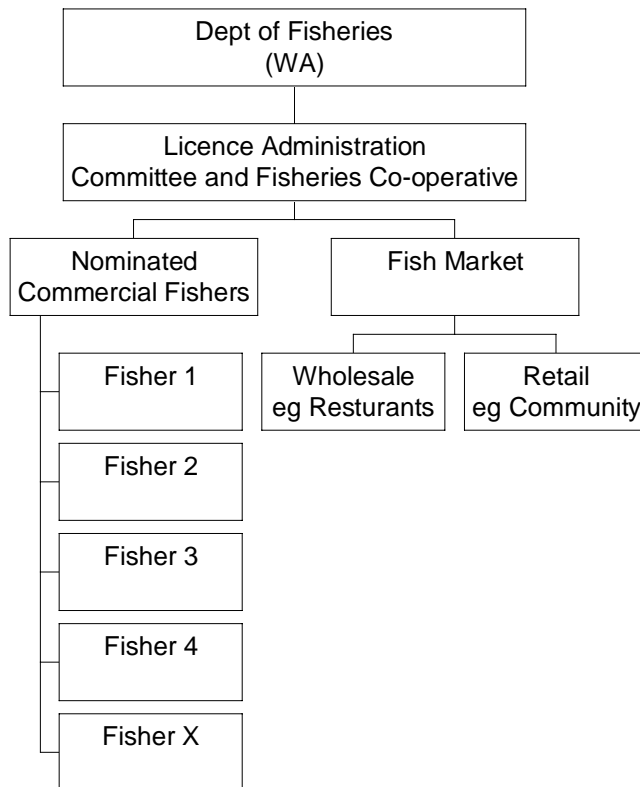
Dept of Fisheries
(WA)

Licence Administration
Committee and Fisheries Co-operative

Nominated
Commercial Fishers

Fish Market

Fisher 1

Fisher 2

Fisher 3

Fisher 4

Fisher X

Wholesale
eg Resturants

Retail
eg Community